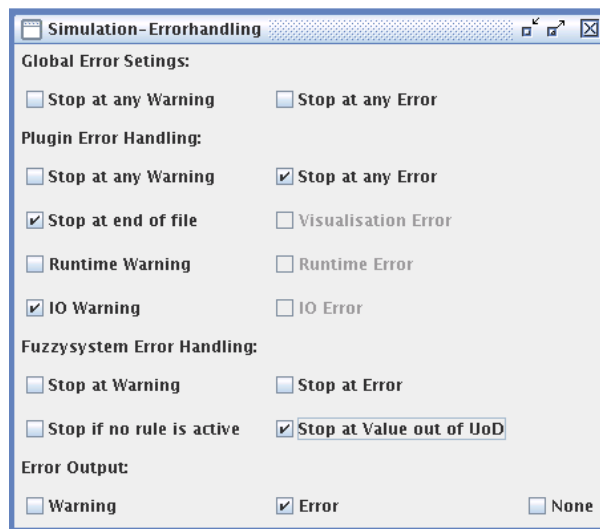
Simulation-Errorhandling

Global Error Setings:

Stop at any Warning
Stop at any Error

Plugin Error Handling:

Stop at any Warning
Stop at any Error
Stop at end of file
Visualisation Error
Runtime Warning
Runtime Error
IO Warning
IO Error

Fuzzysystem Error Handling:

Stop at Warning
Stop at Error
Stop if no rule is active
Stop at Value out of UoD

Error Output:

Warning
Error
None